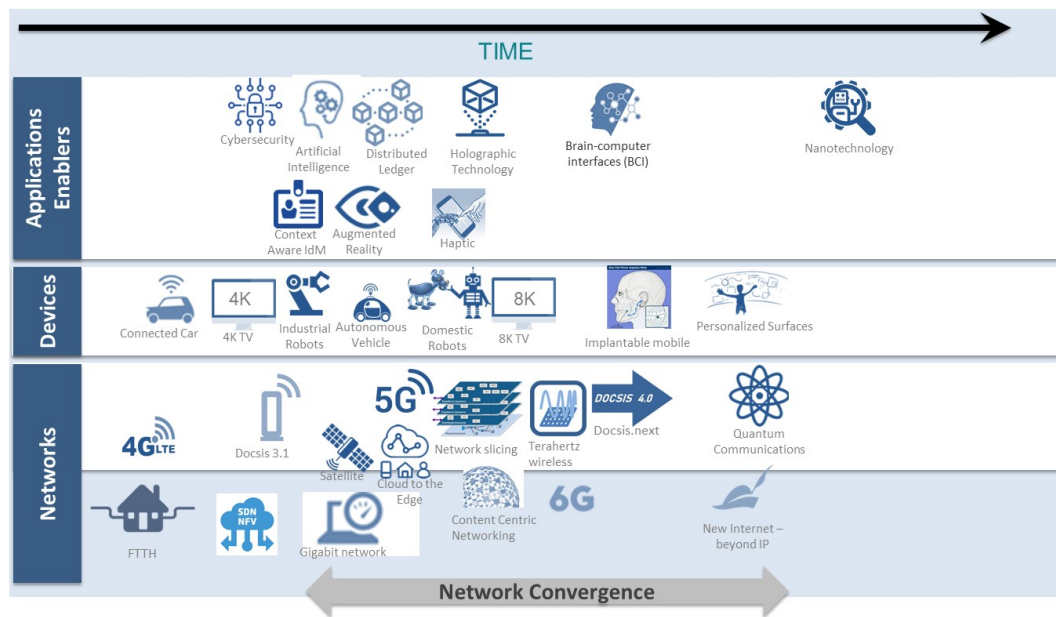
TIME

Applications Enablers

Cybersecurity
Artificial Intelligence
Distributed Ledger
Holographic Technology
Brain-computer interfaces (BCI)
Nanotechnology
Context Aware IdM
Augmented Reality
Haptic

Devices

Connected Car
4K
4K TV
Industrial Robots
Autonomous Vehicle
Domestic Robots
8K
8K TV
Implantable mobile
Personalized Surfaces

Networks

4G LTE
Docsis 3.1
Satellite
5G
Cloud to the Edge
Network slicing
Terahertz wireless
DOCSIS 4.0
Docsis.next
Quantum Communications
FTTH
SDN NFV
Gigabit network
Content Centric Networking
6G
New Internet – beyond IP

Network Convergence